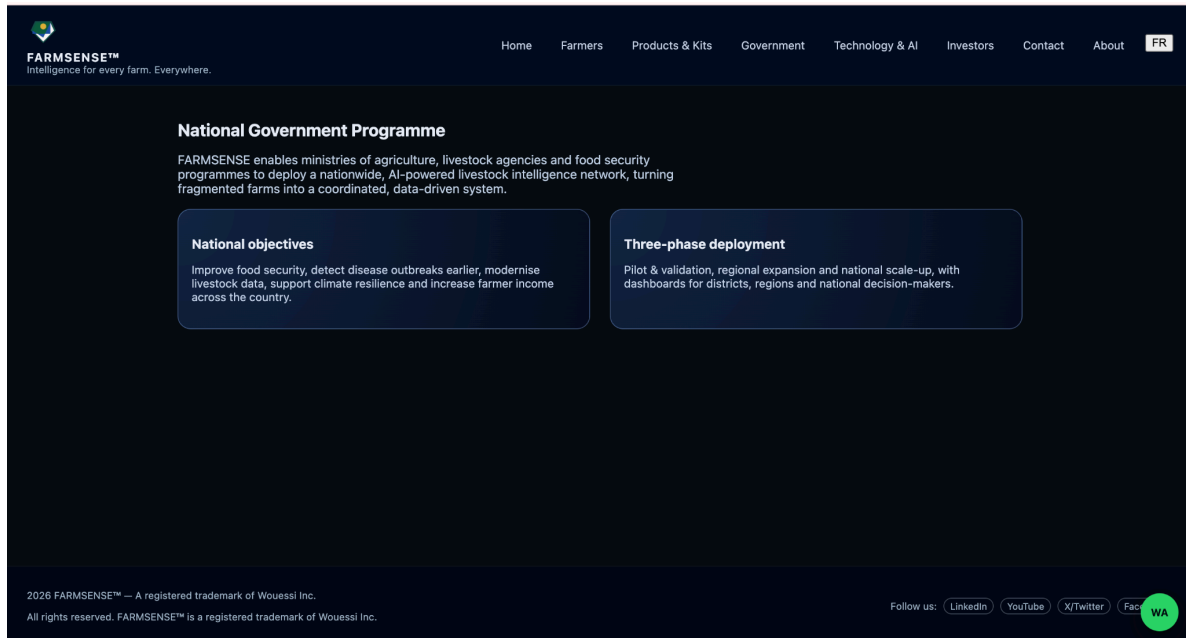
FARMSENSE™
Intelligence for every farm. Everywhere.

Home Farmers Products & Kits Government Technology & AI Investors Contact About FR

National Government Programme

FARMSENSE enables ministries of agriculture, livestock agencies and food security programmes to deploy a nationwide, AI-powered livestock intelligence network, turning fragmented farms into a coordinated, data-driven system.

National objectives

Improve food security, detect disease outbreaks earlier, modernise livestock data, support climate resilience and increase farmer income across the country.

Three-phase deployment

Pilot & validation, regional expansion and national scale-up, with dashboards for districts, regions and national decision-makers.

2026 FARMSENSE™ — A registered trademark of Wouessi Inc.

All rights reserved. FARMSENSE™ is a registered trademark of Wouessi Inc.

Follow us: LinkedIn YouTube X/Twitter Fac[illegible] WA